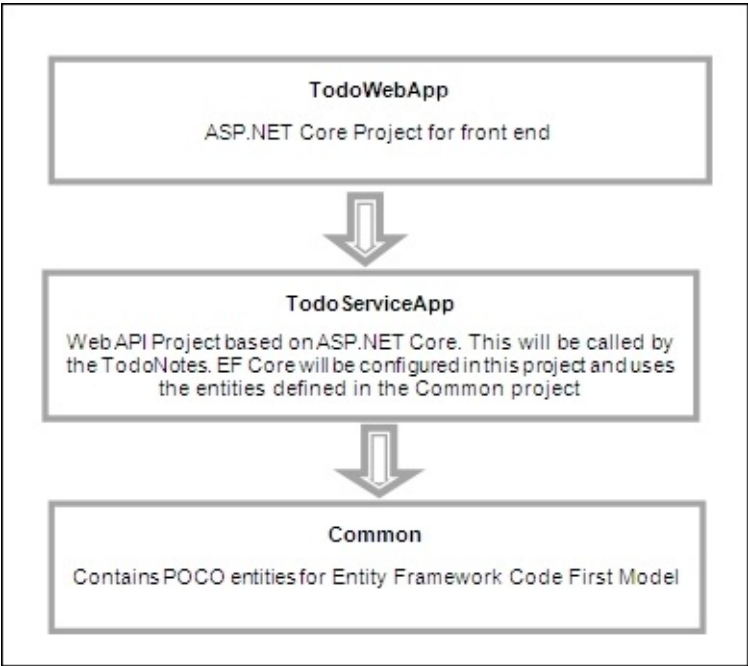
TodoWebApp

ASP.NET Core Project for front end

TodoServiceApp

Web API Project based on ASP.NET Core. This will be called by the TodoNotes. EF Core will be configured in this project and uses the entities defined in the Common project

Common

Contains POCO entities for Entity Framework Code First Model